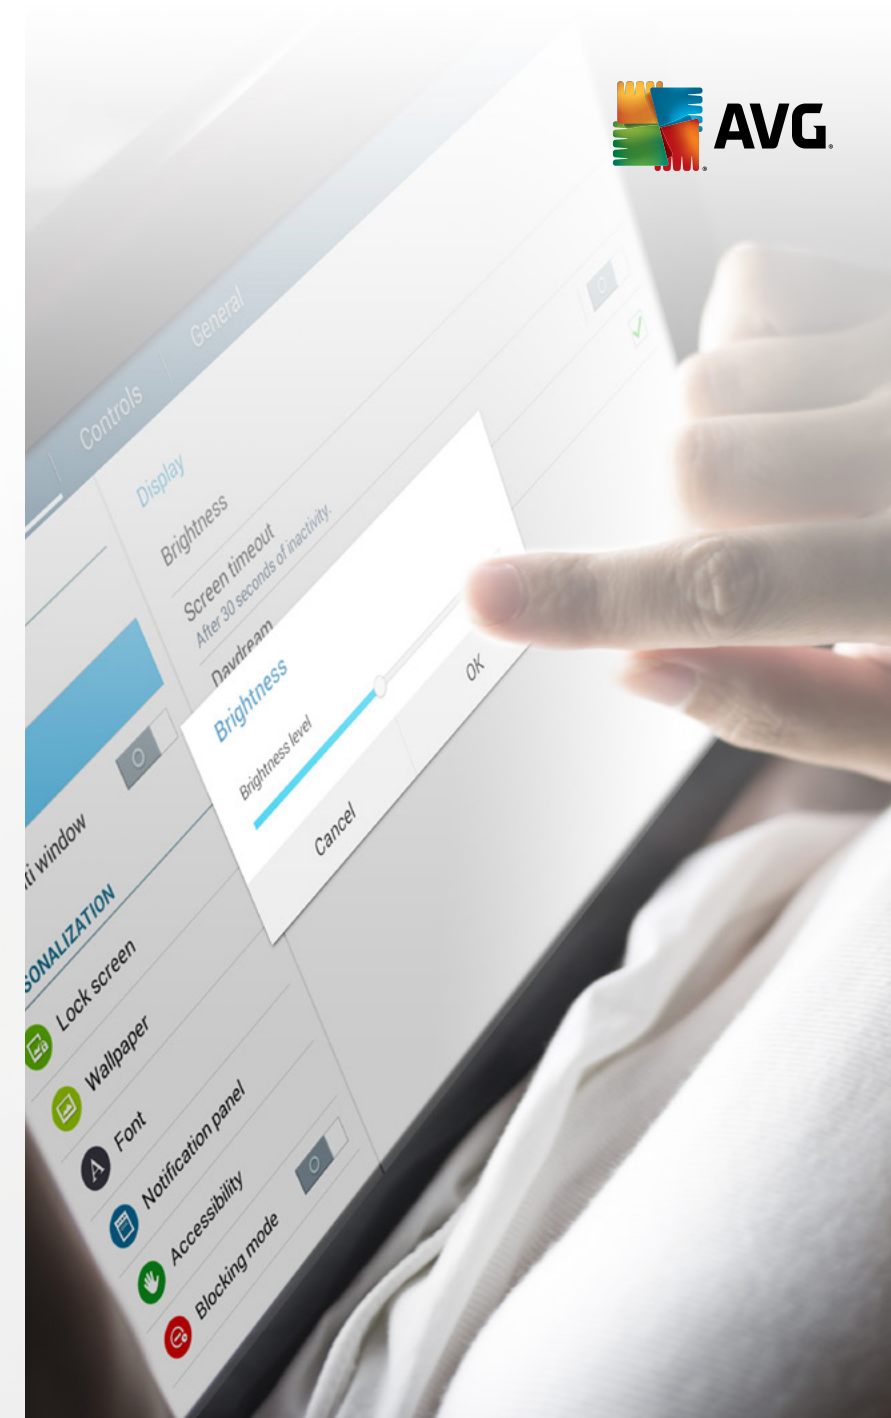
AVG

Controls
General
Display
Brightness
Screen timeout
After 30 seconds of inactivity.
Daydream
Brightness
Brightness level
Cancel
OK
ti window
SONALIZATION
Lock screen
Wallpaper
Font
Notification panel
Accessibility
Blocking mode